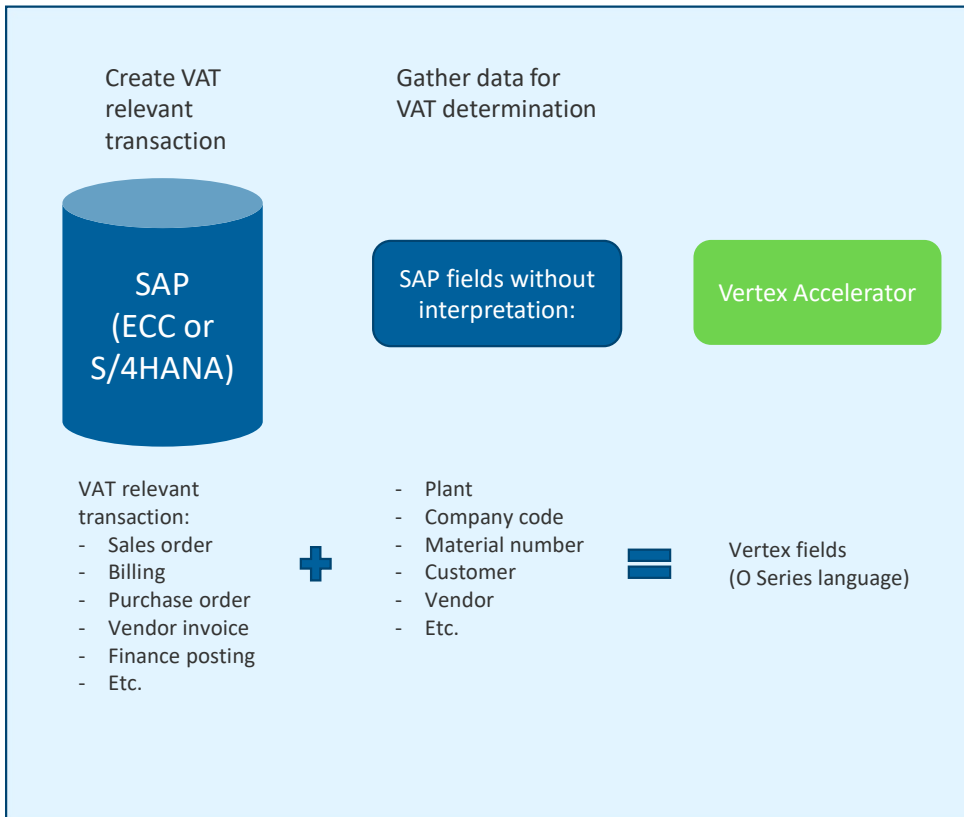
Create VAT relevant transaction

Gather data for VAT determination

SAP (ECC or S/4HANA)

SAP fields without interpretation:

Vertex Accelerator

VAT relevant transaction:
- Sales order
- Billing
- Purchase order
- Vendor invoice
- Finance posting
- Etc.

- Plant
- Company code
- Material number
- Customer
- Vendor
- Etc.

Vertex fields (O Series language)